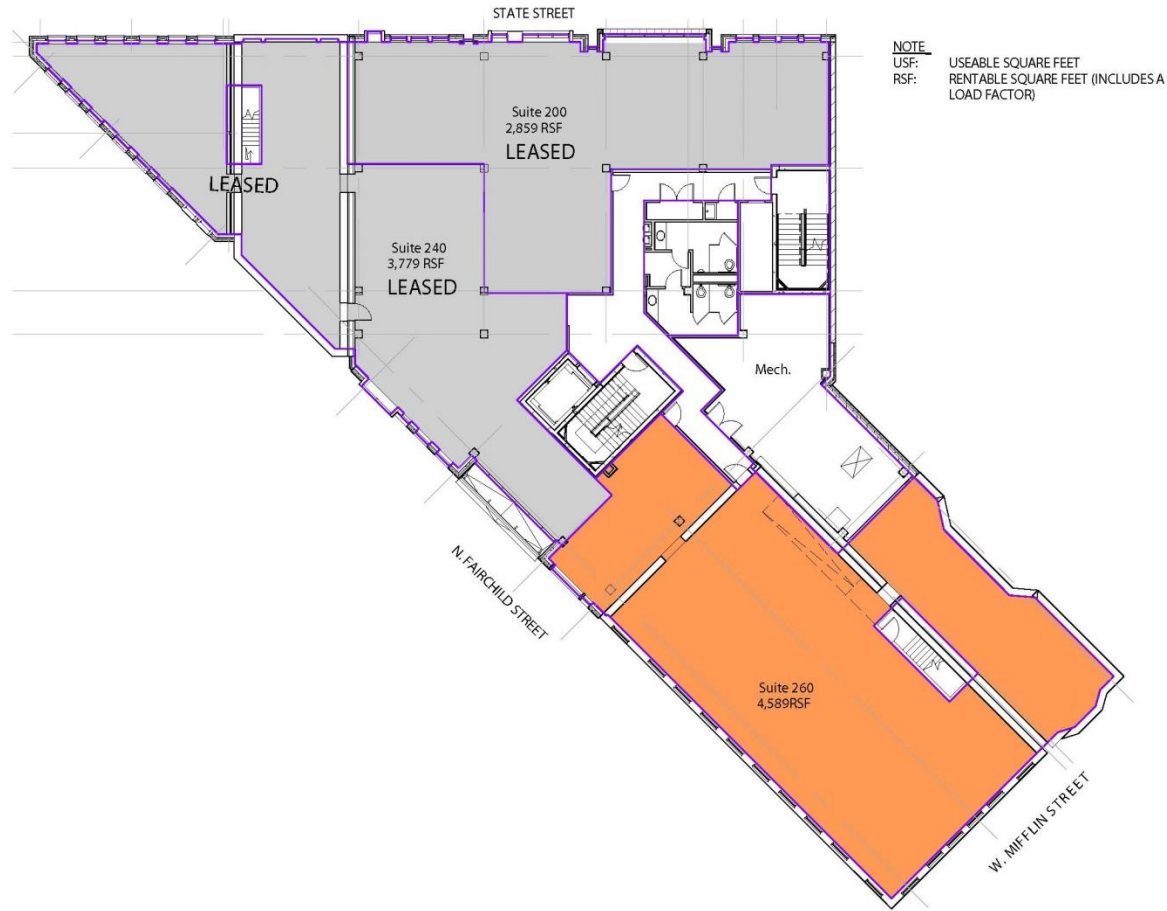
STATE STREET

NOTE
USF: USEABLE SQUARE FEET
RSF: RENTABLE SQUARE FEET (INCLUDES A LOAD FACTOR)

Suite 200
2,859 RSF
LEASED

LEASED

Suite 240
3,779 RSF
LEASED

Mech.

N. FAIRCHILD STREET

Suite 260
4,589RSF

W. MIFFLIN STREET